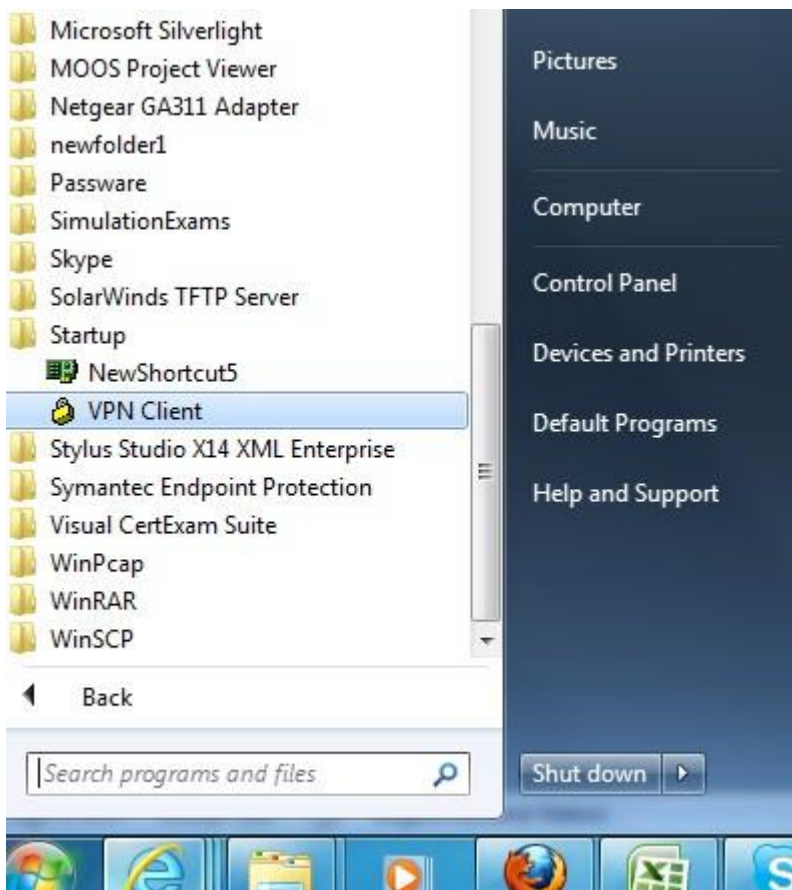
Microsoft Silverlight
MOOS Project Viewer
Netgear GA311 Adapter
newfolder1
Passware
SimulationExams
Skype
SolarWinds TFTP Server
Startup
NewShortcut5
VPN Client
Stylus Studio X14 XML Enterprise
Symantec Endpoint Protection
Visual CertExam Suite
WinPcap
WinRAR
WinSCP

Back

Search programs and files

Pictures
Music
Computer
Control Panel
Devices and Printers
Default Programs
Help and Support

Shut down